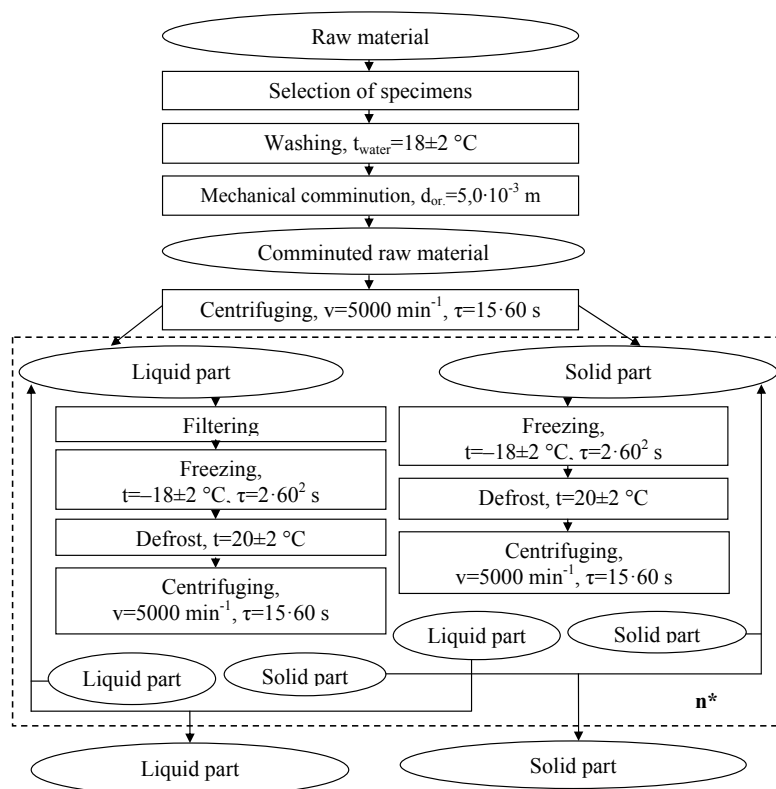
Raw material

Selection of specimens

Washing, $t_{water}$=18±2 °C

Mechanical comminution, $d_{or.}$=5,0·$10^{-3}$ m

Comminuted raw material

Centrifuging, v=5000 $min^{-1}$, τ=15·60 s

Liquid part

Filtering

Freezing, t=–18±2 °C, τ=2·$60^2$ s

Defrost, t=20±2 °C

Centrifuging, v=5000 $min^{-1}$, τ=15·60 s

Solid part

Freezing, t=–18±2 °C, τ=2·$60^2$ s

Defrost, t=20±2 °C

Centrifuging, v=5000 $min^{-1}$, τ=15·60 s

Liquid part

Solid part

Liquid part

Solid part

n*

Liquid part

Solid part